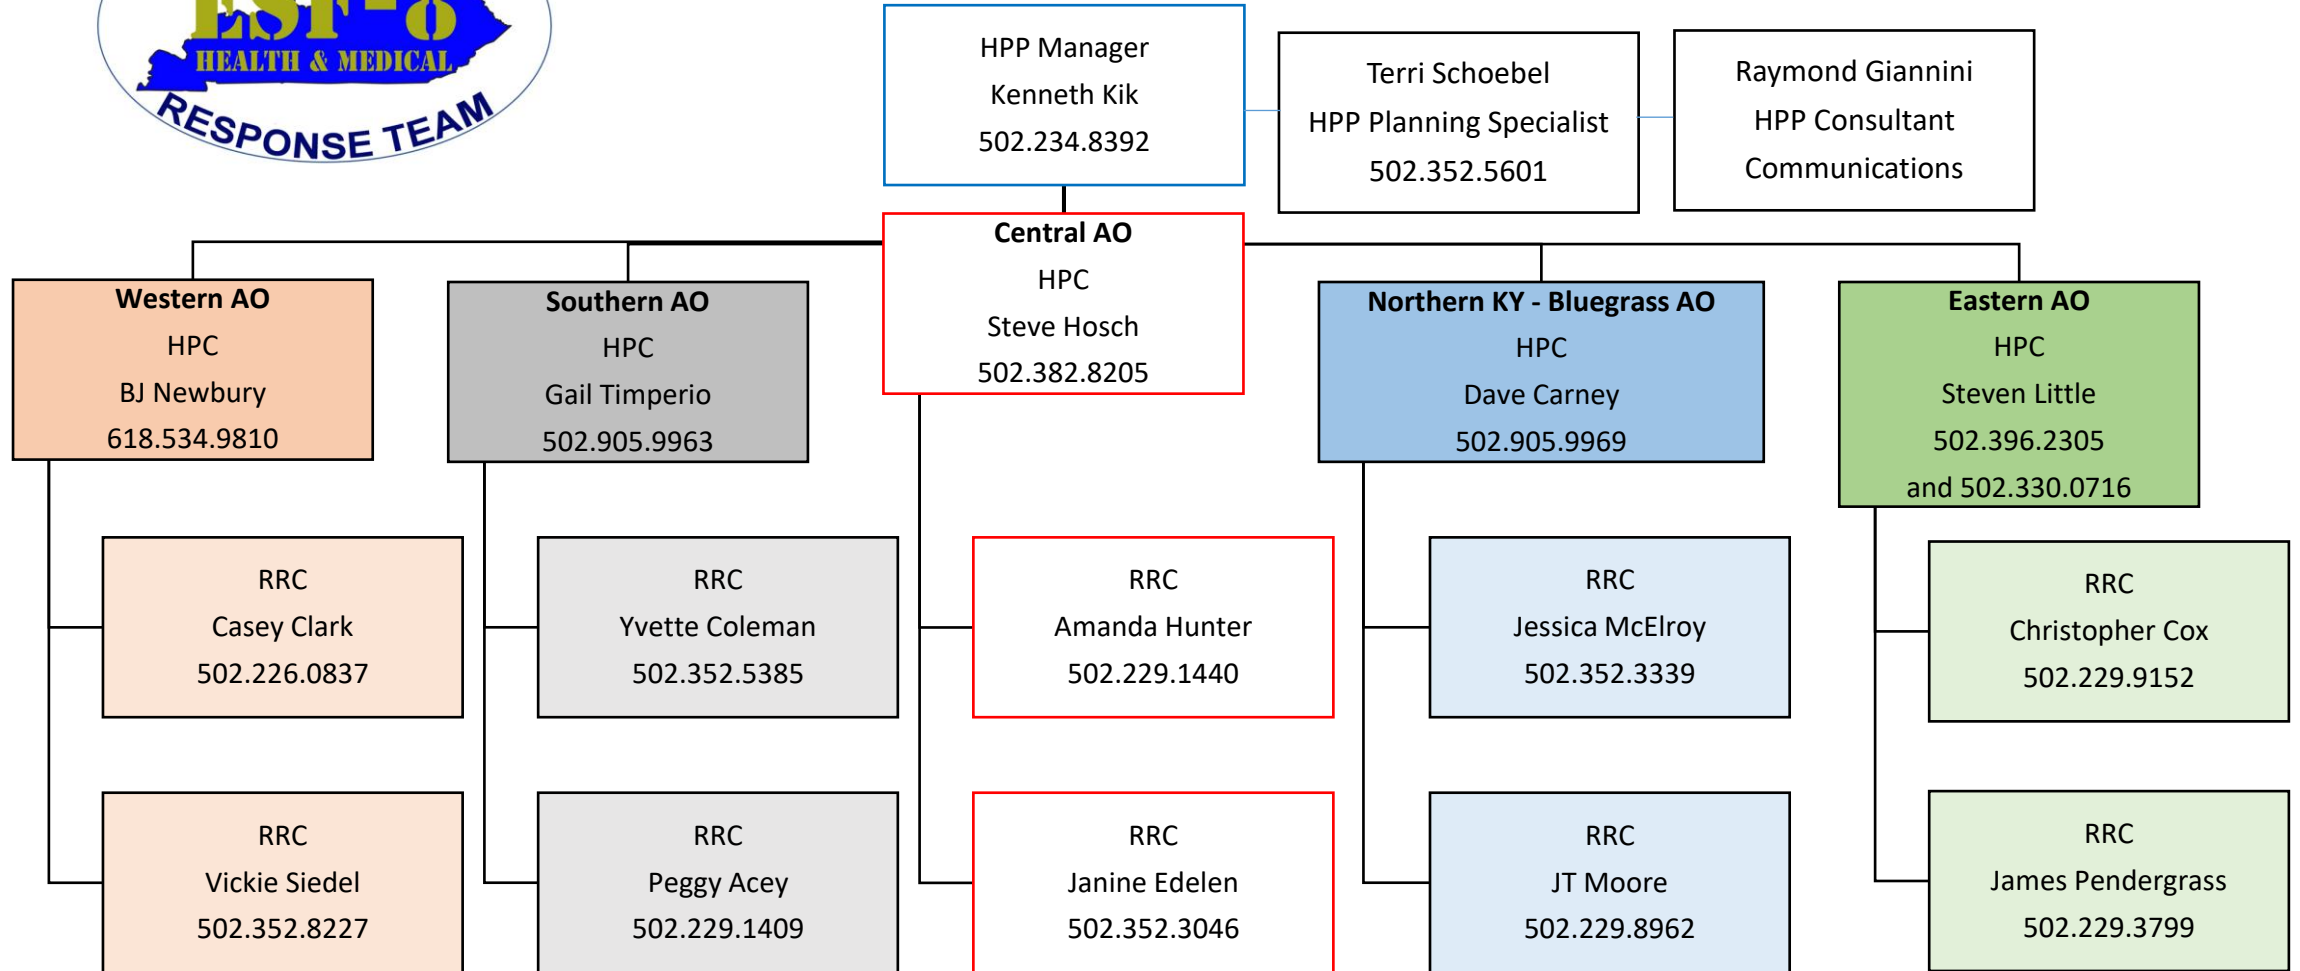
ESF-8
HEALTH & MEDICAL
RESPONSE TEAM

HPP Manager
Kenneth Kik
502.234.8392

Terri Schoebel
HPP Planning Specialist
502.352.5601

Raymond Giannini
HPP Consultant
Communications

Central AO
HPC
Steve Hosch
502.382.8205

Western AO
HPC
BJ Newbury
618.534.9810

Southern AO
HPC
Gail Timperio
502.905.9963

Northern KY - Bluegrass AO
HPC
Dave Carney
502.905.9969

Eastern AO
HPC
Steven Little
502.396.2305
and 502.330.0716

RRC
Casey Clark
502.226.0837

RRC
Yvette Coleman
502.352.5385

RRC
Amanda Hunter
502.229.1440

RRC
Jessica McElroy
502.352.3339

RRC
Christopher Cox
502.229.9152

RRC
Vickie Siedel
502.352.8227

RRC
Peggy Acey
502.229.1409

RRC
Janine Edelen
502.352.3046

RRC
JT Moore
502.229.8962

RRC
James Pendergrass
502.229.3799